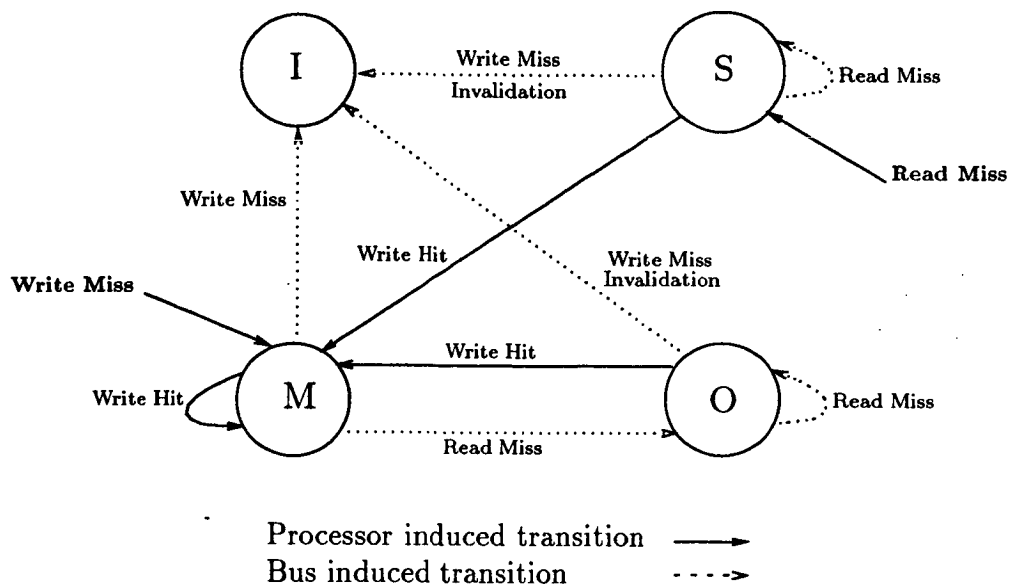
I

Write Miss
Invalidation

S

Read Miss

Read Miss

Write Miss

Write Hit

Write Miss
Invalidation

Write Miss

Write Hit

Write Hit

M

O

Read Miss

Read Miss

Processor induced transition
Bus induced transition